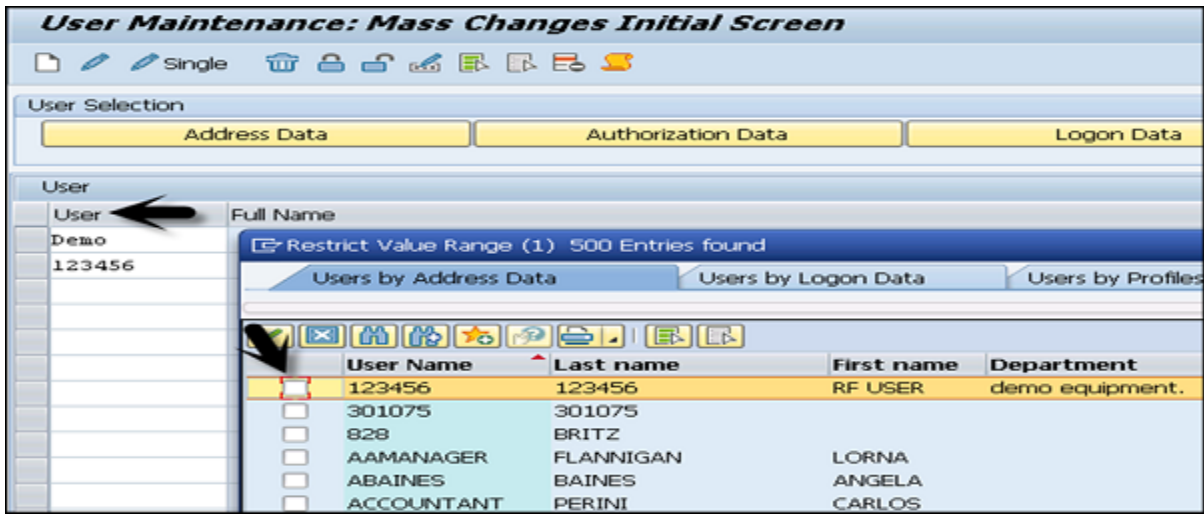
User Maintenance: Mass Changes Initial Screen

Single

User Selection

Address Data | Authorization Data | Logon Data

User

| User | Full Name |
|---|---|
| Demo | |
| 123456 | |

Restrict Value Range (1) 500 Entries found

Users by Address Data | Users by Logon Data | Users by Profiles

| User Name | Last name | First name | Department |
|---|---|---|---|
| 123456 | 123456 | RF USER | demo equipment. |
| 301075 | 301075 | | |
| 828 | BRITZ | | |
| AAMANAGER | FLANNIGAN | LORNA | |
| ABAINES | BAINES | ANGELA | |
| ACCOUNTANT | PERINI | CARLOS | |